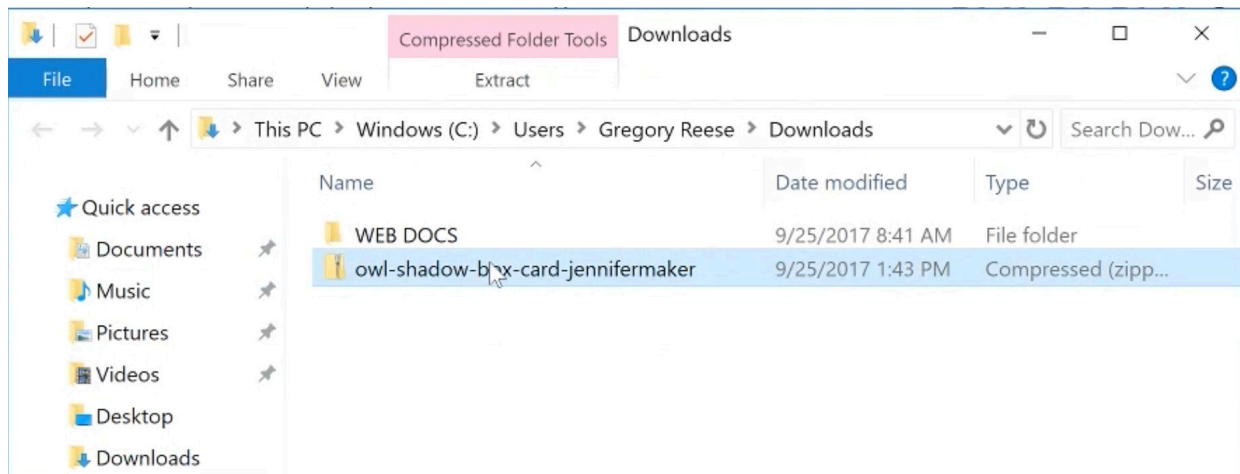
Compressed Folder Tools Downloads

File Home Share View Extract

This PC > Windows (C:) > Users > Gregory Reese > Downloads

Search Dow...

Quick access
Documents
Music
Pictures
Videos
Desktop
Downloads

| Name | Date modified | Type | Size |
|---|---|---|---|
| WEB DOCS | 9/25/2017 8:41 AM | File folder | |
| owl-shadow-b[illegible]x-card-jennifermaker | 9/25/2017 1:43 PM | Compressed (zipp... | |